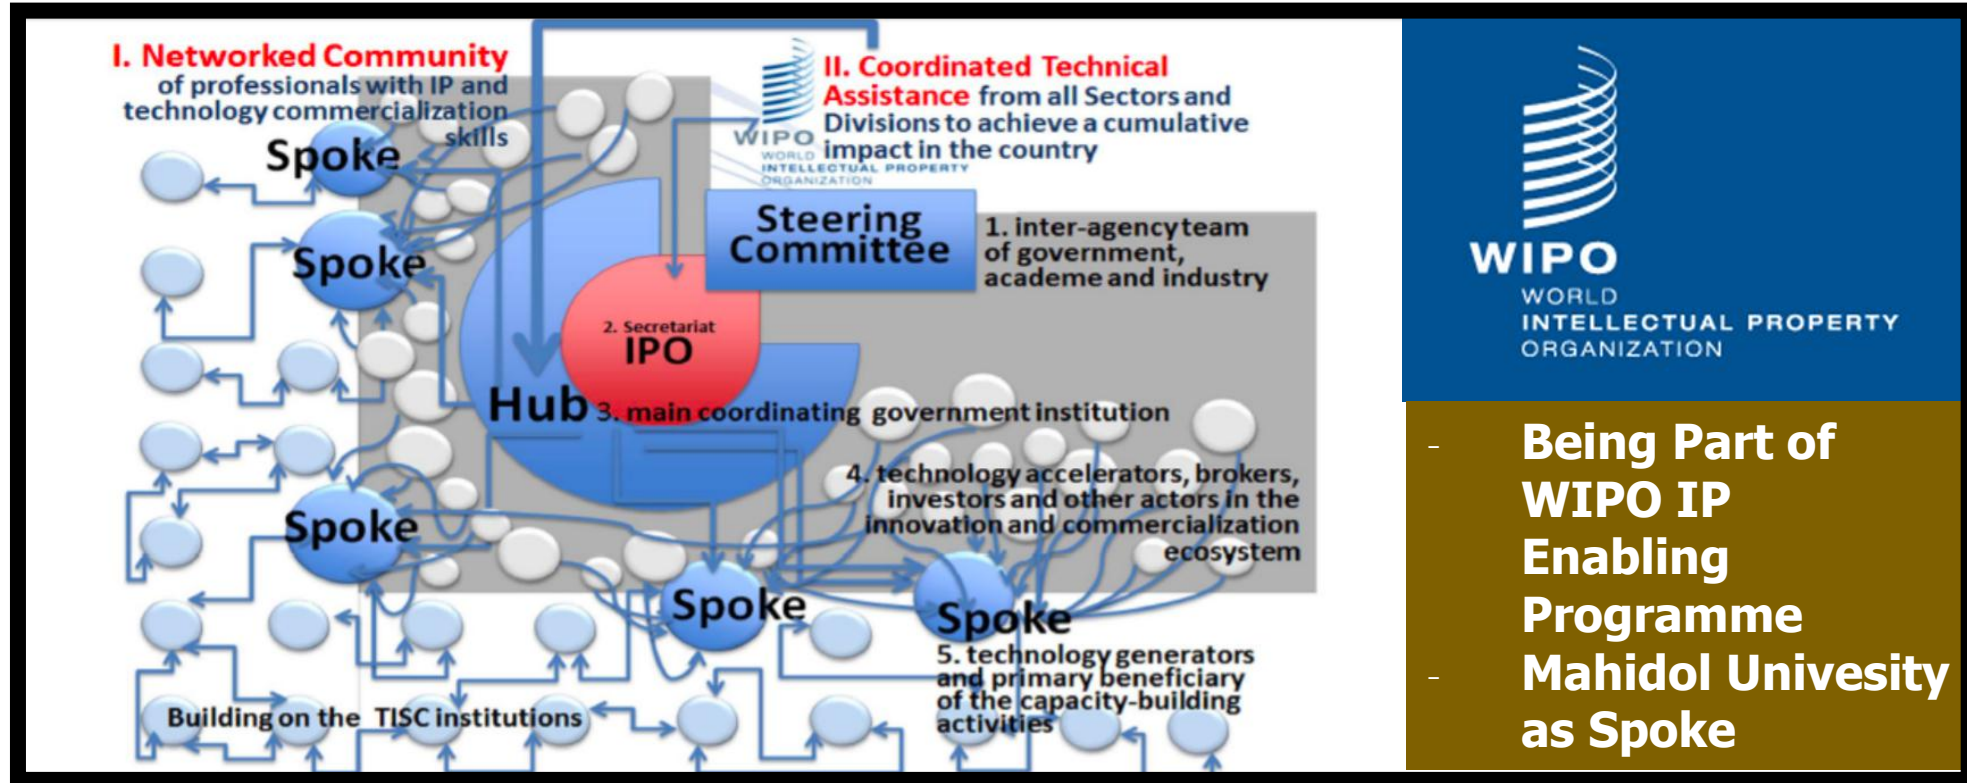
I. Networked Community of professionals with IP and technology commercialization skills

WIPO WORLD INTELLECTUAL PROPERTY ORGANIZATION

II. Coordinated Technical Assistance from all Sectors and Divisions to achieve a cumulative impact in the country

Spoke

Spoke

Steering Committee

1. inter-agency team of government, academe and industry

2. Secretariat IPO

Hub 3. main coordinating government institution

4. technology accelerators, brokers, investors and other actors in the innovation and commercialization ecosystem

Spoke

Spoke

Spoke

5. technology generators and primary beneficiary of the capacity-building activities

Building on the TISC institutions

WIPO WORLD INTELLECTUAL PROPERTY ORGANIZATION

- Being Part of WIPO IP Enabling Programme
- Mahidol Univesity as Spoke